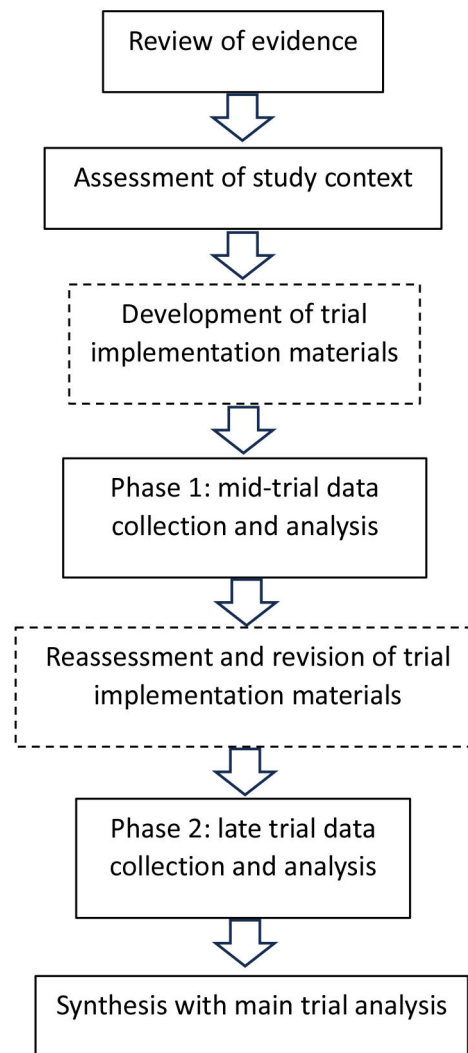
Review of evidence

Assessment of study context

Development of trial implementation materials

Phase 1: mid-trial data collection and analysis

Reassessment and revision of trial implementation materials

Phase 2: late trial data collection and analysis

Synthesis with main trial analysis